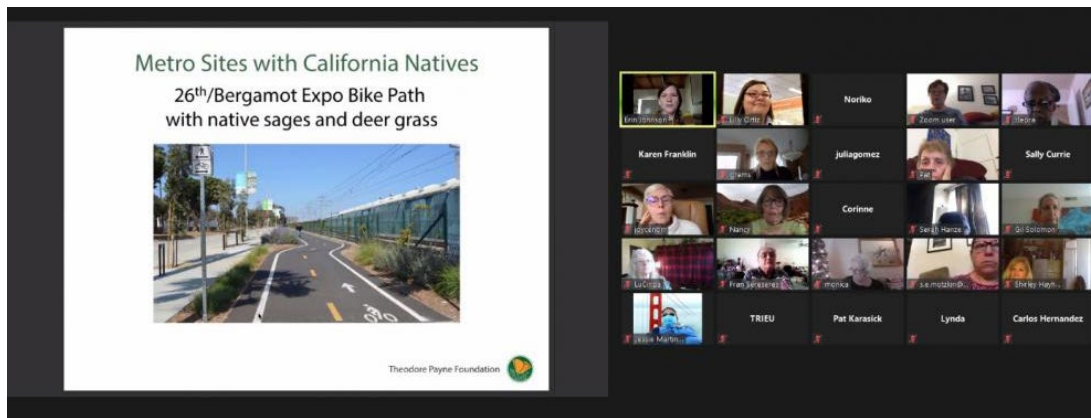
Metro Sites with California Natives

26th/Bergamot Expo Bike Path with native sages and deer grass

Theodore Payne Foundation

Erin Johnson

Lilly Ortiz

Noriko

Zoom user

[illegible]

Karen Franklin

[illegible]

juliagomez

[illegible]

Sally Currie

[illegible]

Nancy

Corinne

Sarah Hanze

Gil Solomon

LuCinda

Fran Seraserez

monica

s.e.motzkin@...

Shirley Hayn...

Jessie Martin...

TRIEU

Pat Karasick

Lynda

Carlos Hernandez